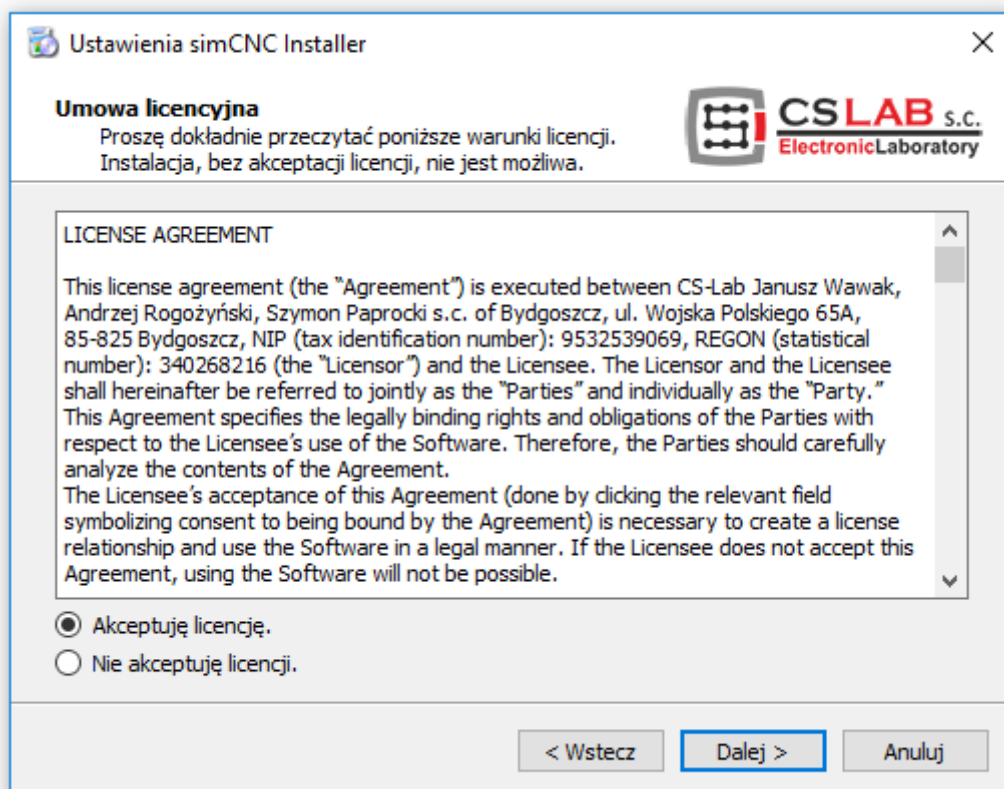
Ustawienia simCNC Installer

Umowa licencyjna
Proszę dokładnie przeczytać poniższe warunki licencji.
Instalacja, bez akceptacji licencji, nie jest możliwa.

CS LAB s.c.
ElectronicLaboratory

LICENSE AGREEMENT

This license agreement (the "Agreement") is executed between CS-Lab Janusz Wawak, Andrzej Rogożyński, Szymon Paprocki s.c. of Bydgoszcz, ul. Wojska Polskiego 65A, 85-825 Bydgoszcz, NIP (tax identification number): 9532539069, REGON (statistical number): 340268216 (the "Licensor") and the Licensee. The Licensor and the Licensee shall hereinafter be referred to jointly as the "Parties" and individually as the "Party." This Agreement specifies the legally binding rights and obligations of the Parties with respect to the Licensee's use of the Software. Therefore, the Parties should carefully analyze the contents of the Agreement.
The Licensee's acceptance of this Agreement (done by clicking the relevant field symbolizing consent to being bound by the Agreement) is necessary to create a license relationship and use the Software in a legal manner. If the Licensee does not accept this Agreement, using the Software will not be possible.

Akceptuję licencję.
Nie akceptuję licencji.

< Wstecz
Dalej >
Anuluj